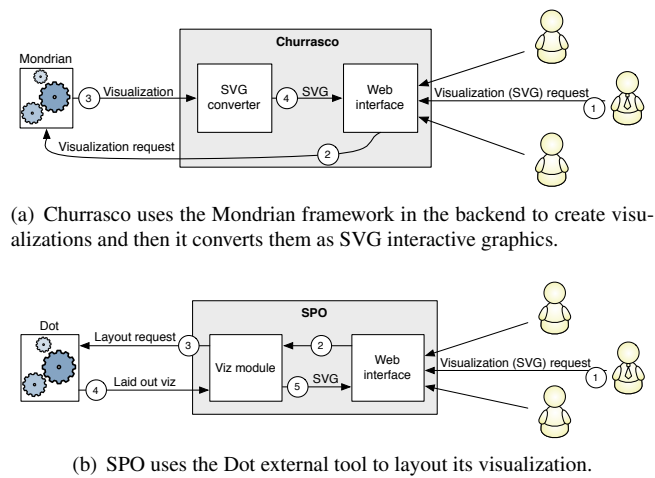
Churrasco

Mondrian

3 Visualization

SVG converter

4 SVG

Web interface

Visualization (SVG) request 1

Visualization request 2

(a) Churrasco uses the Mondrian framework in the backend to create visualizations and then it converts them as SVG interactive graphics.

SPO

Dot

Layout request 3

2

Viz module

Web interface

Visualization (SVG) request 1

4 Laid out viz

5 SVG

(b) SPO uses the Dot external tool to layout its visualization.